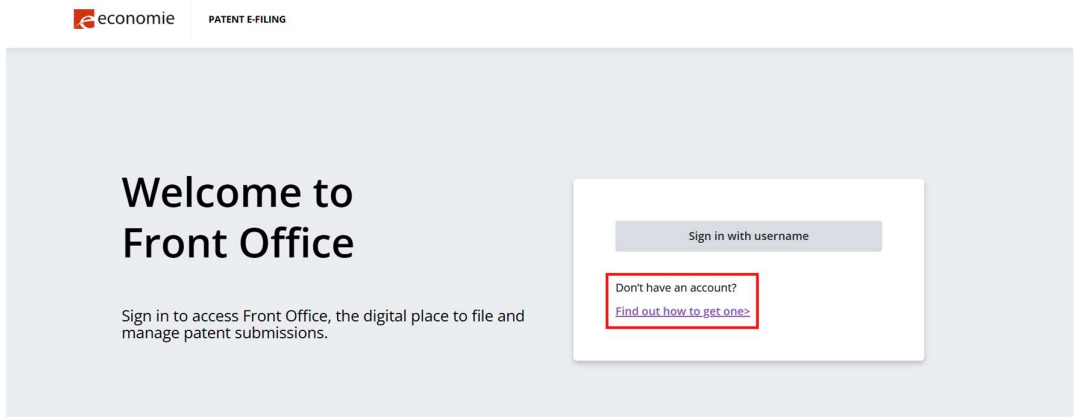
economie PATENT E-FILING

Welcome to Front Office

Sign in to access Front Office, the digital place to file and manage patent submissions.

Sign in with username

Don't have an account?

Find out how to get one>